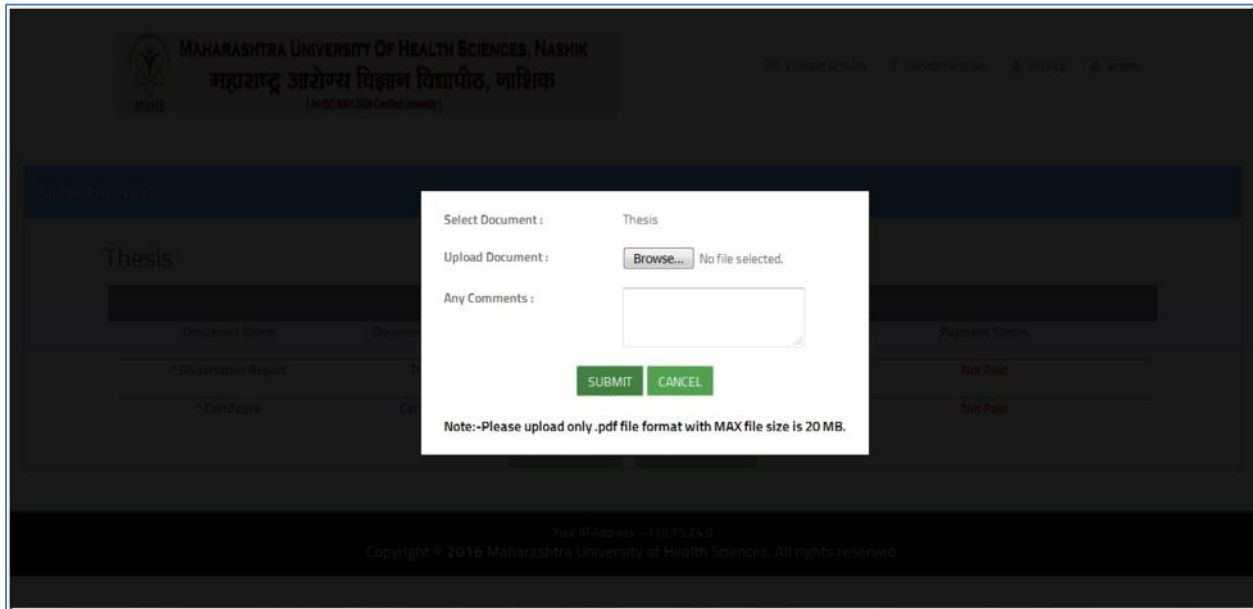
MAHARASHTRA UNIVERSITY OF HEALTH SCIENCES, NASHIK
महाराष्ट्र आरोग्य विज्ञान विद्यापीठ, नाशिक
(An ISO 9001:2008 Certified University)
MUHS

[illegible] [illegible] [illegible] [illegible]

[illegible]

Thesis

Document Name | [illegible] | Payment Status

* Dissertation Report | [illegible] | Not Paid

* Certificate | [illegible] | Not Paid

Select Document : Thesis

Upload Document : Browse... No file selected.

Any Comments :

SUBMIT CANCEL

Note:-Please upload only .pdf file format with MAX file size is 20 MB.

Your IP Address :- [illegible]
Copyright © 2016 Maharashtra University of Health Sciences. All rights reserved.